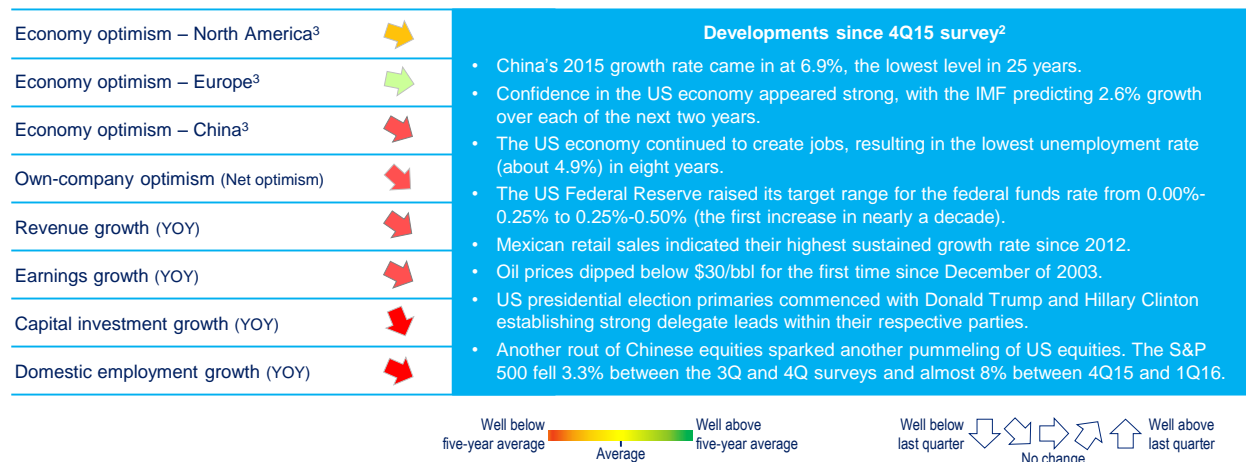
Economy optimism – North America³

Economy optimism – Europe³

Economy optimism – China³

Own-company optimism (Net optimism)

Revenue growth (YOY)

Earnings growth (YOY)

Capital investment growth (YOY)

Domestic employment growth (YOY)

Developments since 4Q15 survey²

- China's 2015 growth rate came in at 6.9%, the lowest level in 25 years.
- Confidence in the US economy appeared strong, with the IMF predicting 2.6% growth over each of the next two years.
- The US economy continued to create jobs, resulting in the lowest unemployment rate (about 4.9%) in eight years.
- The US Federal Reserve raised its target range for the federal funds rate from 0.00%-0.25% to 0.25%-0.50% (the first increase in nearly a decade).
- Mexican retail sales indicated their highest sustained growth rate since 2012.
- Oil prices dipped below $30/bbl for the first time since December of 2003.
- US presidential election primaries commenced with Donald Trump and Hillary Clinton establishing strong delegate leads within their respective parties.
- Another rout of Chinese equities sparked another pummeling of US equities. The S&P 500 fell 3.3% between the 3Q and 4Q surveys and almost 8% between 4Q15 and 1Q16.

Well below five-year average

Average

Well above five-year average

Well below last quarter

No change

Well above last quarter